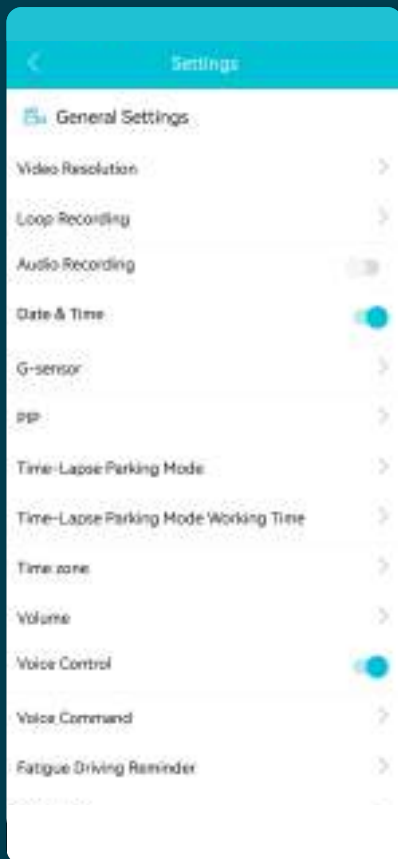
Settings

General Settings

Video Resolution

Loop Recording

Audio Recording

Date & Time

G-sensor

PIP

Time-Lapse Parking Mode

Time-Lapse Parking Mode Working Time

Time zone

Volume

Voice Control

Voice Command

Fatigue Driving Reminder